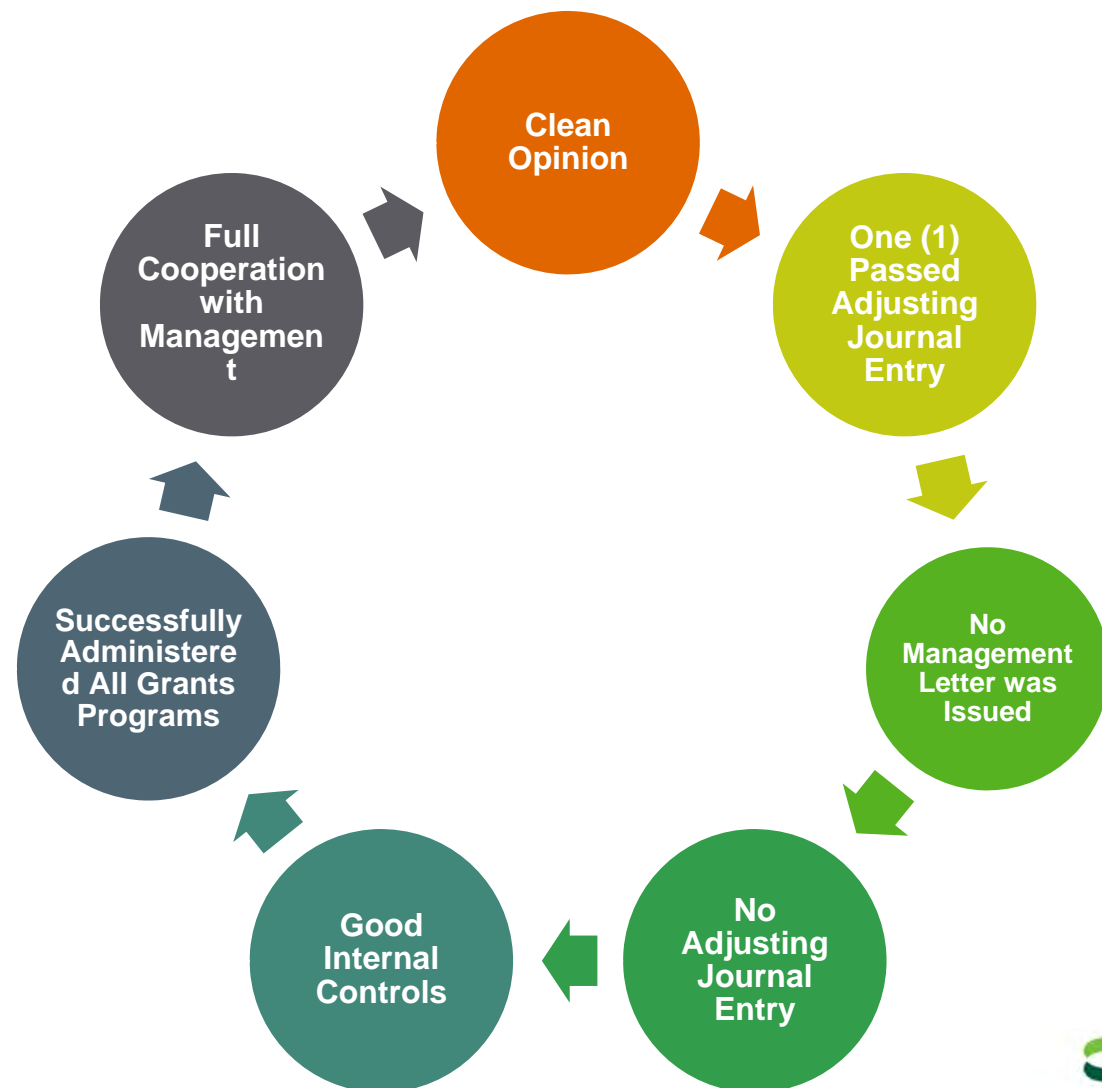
Clean Opinion

One (1) Passed Adjusting Journal Entry

No Management Letter was Issued

No Adjusting Journal Entry

Good Internal Controls

Successfully Administered All Grants Programs

Full Cooperation with Management